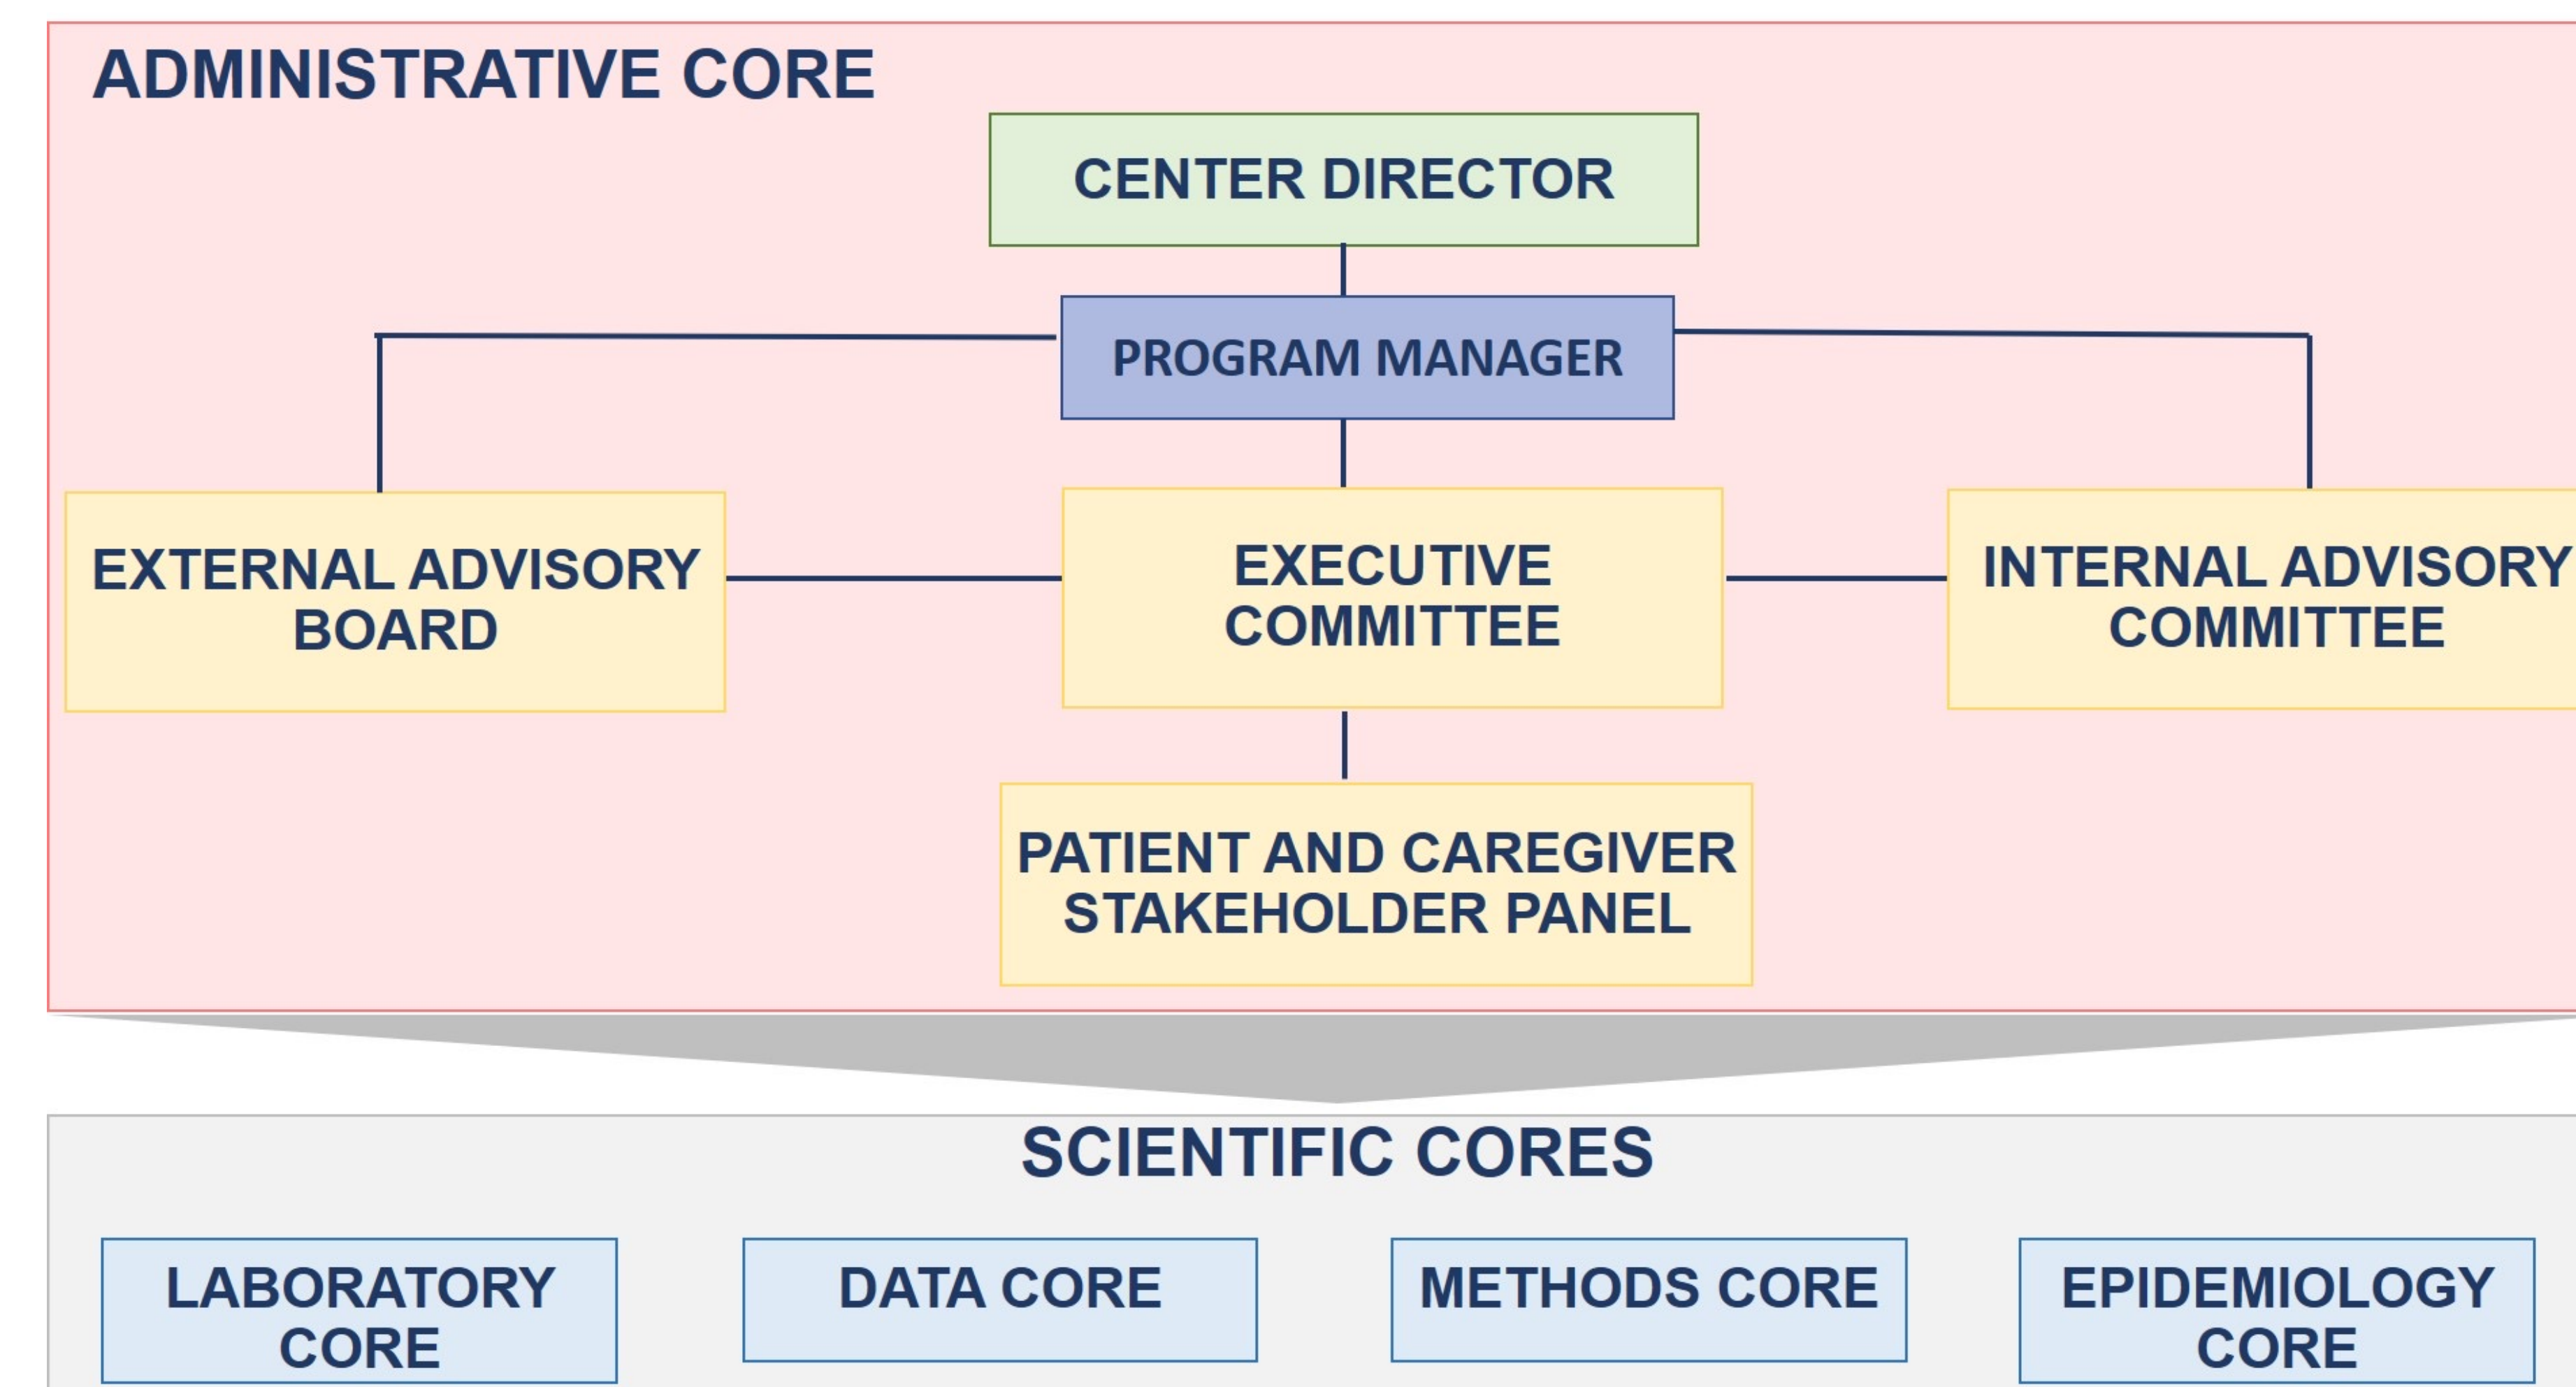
ADMINISTRATIVE CORE

CENTER DIRECTOR

PROGRAM MANAGER

EXTERNAL ADVISORY BOARD

EXECUTIVE COMMITTEE

INTERNAL ADVISORY COMMITTEE

PATIENT AND CAREGIVER STAKEHOLDER PANEL

SCIENTIFIC CORES

LABORATORY CORE

DATA CORE

METHODS CORE

EPIDEMIOLOGY CORE